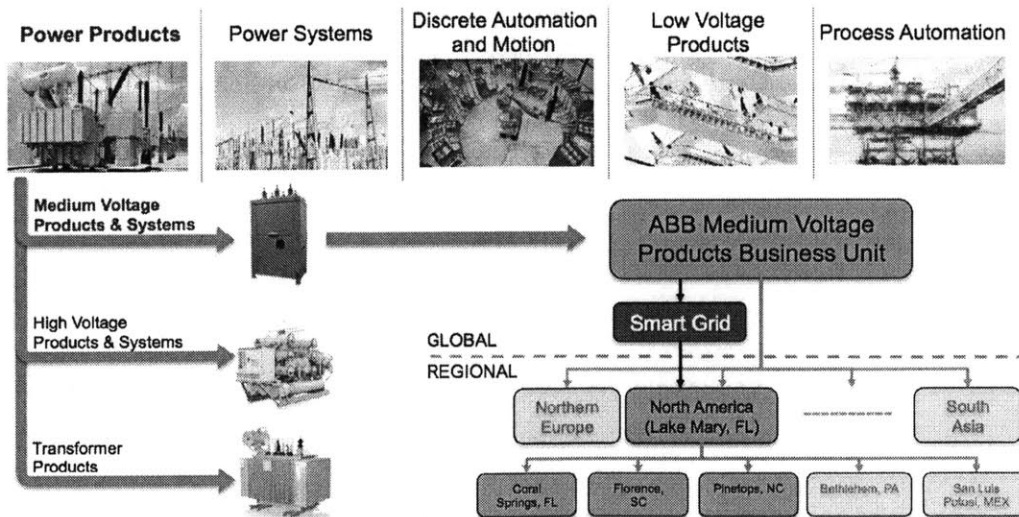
Power Products

Power Systems

Discrete Automation and Motion

Low Voltage Products

Process Automation

Medium Voltage Products & Systems

High Voltage Products & Systems

Transformer Products

ABB Medium Voltage Products Business Unit

Smart Grid

GLOBAL

REGIONAL

Northern Europe

North America (Lake Mary, FL)

South Asia

Coral Springs, FL

Florence, SC

Pinetops, NC

Bethlehem, PA

San Luis Potosi, MEX